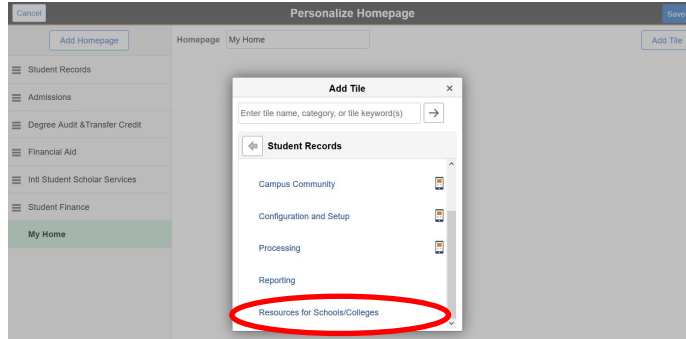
Cancel
Personalize Homepage
Save

Add Homepage
Homepage My Home
Add Tile

Student Records
Admissions
Degree Audit &Transfer Credit
Financial Aid
Intl Student Scholar Services
Student Finance
My Home

Add Tile ×
Enter tile name, category, or tile keyword(s)
Student Records
Campus Community
Configuration and Setup
Processing
Reporting
Resources for Schools/Colleges